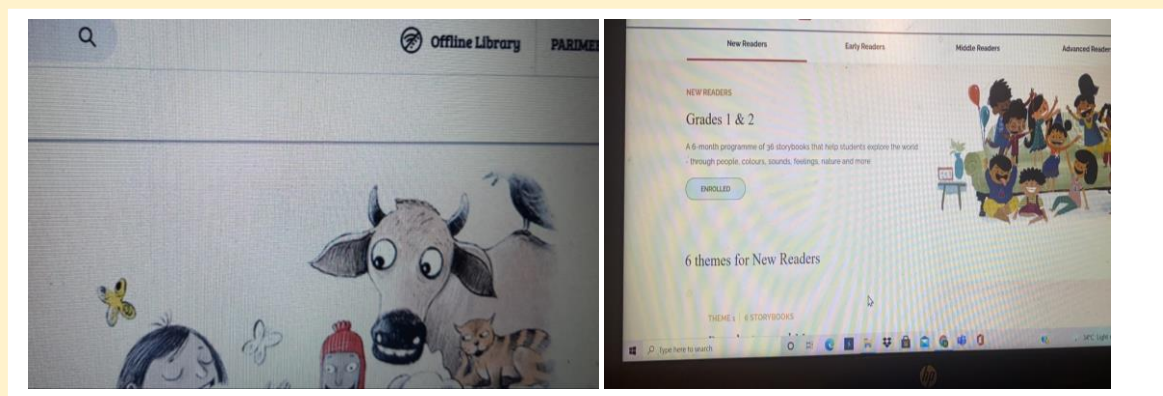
Offline Library PARIME

New Readers Early Readers Middle Readers Advanced Reade

NEW READERS

Grades 1 & 2

A 6-month programme of 36 storybooks that help students explore the world - through people, colours, sounds, feelings, nature and more

ENROLLED

6 themes for New Readers

THEME 1 | 6 STORYBOOKS

Type here to search